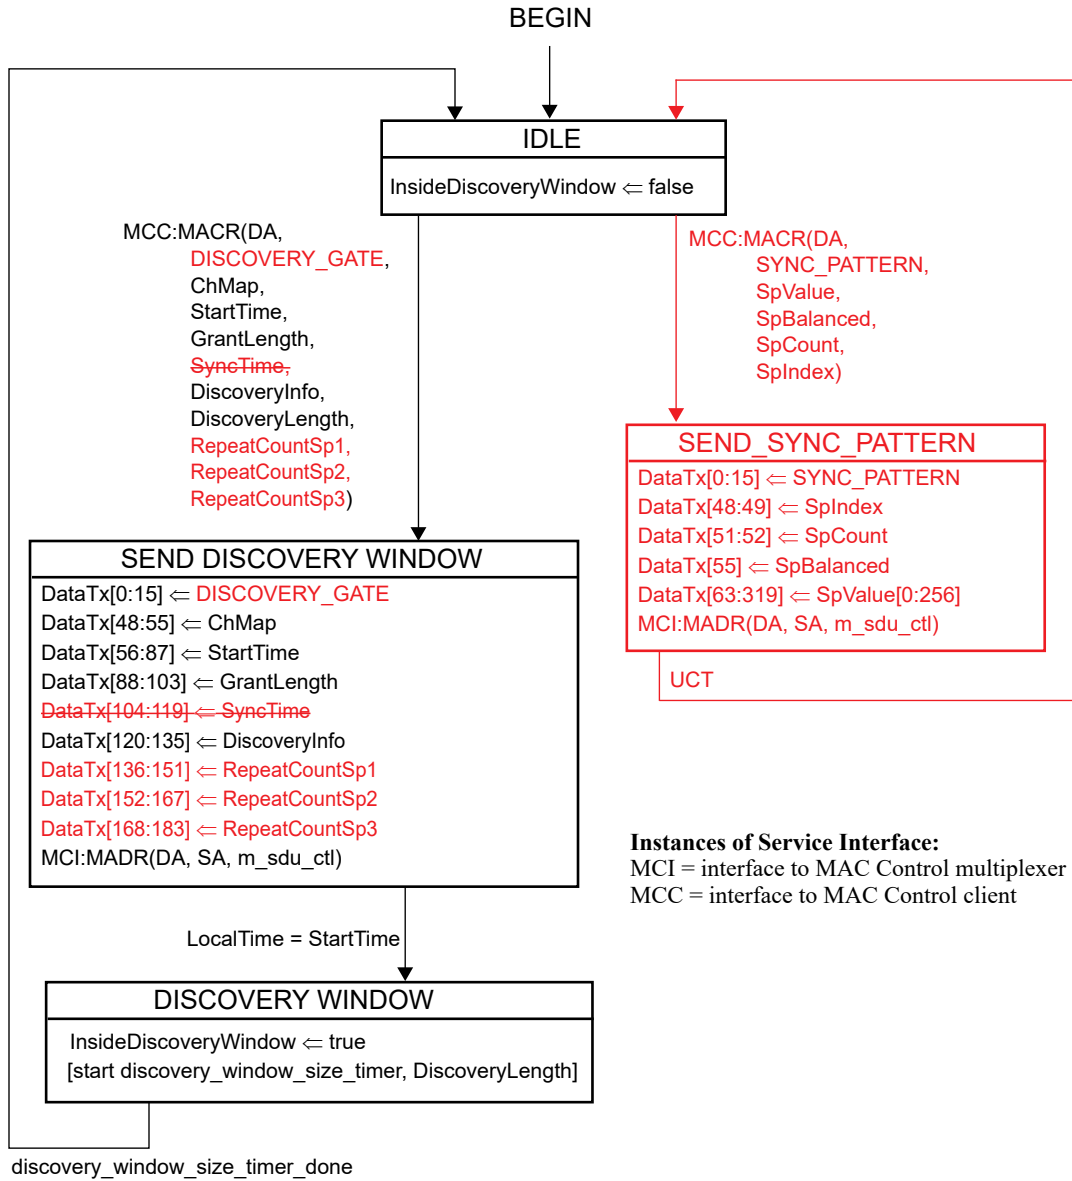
BEGIN

IDLE

InsideDiscoveryWindow ⇐ false

MCC:MACR(DA,
DISCOVERY_GATE,
ChMap,
StartTime,
GrantLength,
SyncTime,
DiscoveryInfo,
DiscoveryLength,
RepeatCountSp1,
RepeatCountSp2,
RepeatCountSp3)

MCC:MACR(DA,
SYNC_PATTERN,
SpValue,
SpBalanced,
SpCount,
SpIndex)

SEND_SYNC_PATTERN

DataTx[0:15] ⇐ SYNC_PATTERN
DataTx[48:49] ⇐ SpIndex
DataTx[51:52] ⇐ SpCount
DataTx[55] ⇐ SpBalanced
DataTx[63:319] ⇐ SpValue[0:256]
MCI:MADR(DA, SA, m_sdu_ctl)

UCT

SEND DISCOVERY WINDOW

DataTx[0:15] ⇐ DISCOVERY_GATE
DataTx[48:55] ⇐ ChMap
DataTx[56:87] ⇐ StartTime
DataTx[88:103] ⇐ GrantLength
DataTx[104:119] ⇐ SyncTime
DataTx[120:135] ⇐ DiscoveryInfo
DataTx[136:151] ⇐ RepeatCountSp1
DataTx[152:167] ⇐ RepeatCountSp2
DataTx[168:183] ⇐ RepeatCountSp3
MCI:MADR(DA, SA, m_sdu_ctl)

Instances of Service Interface:
MCI = interface to MAC Control multiplexer
MCC = interface to MAC Control client

LocalTime = StartTime

DISCOVERY WINDOW

InsideDiscoveryWindow ⇐ true
[start discovery_window_size_timer, DiscoveryLength]

discovery_window_size_timer_done